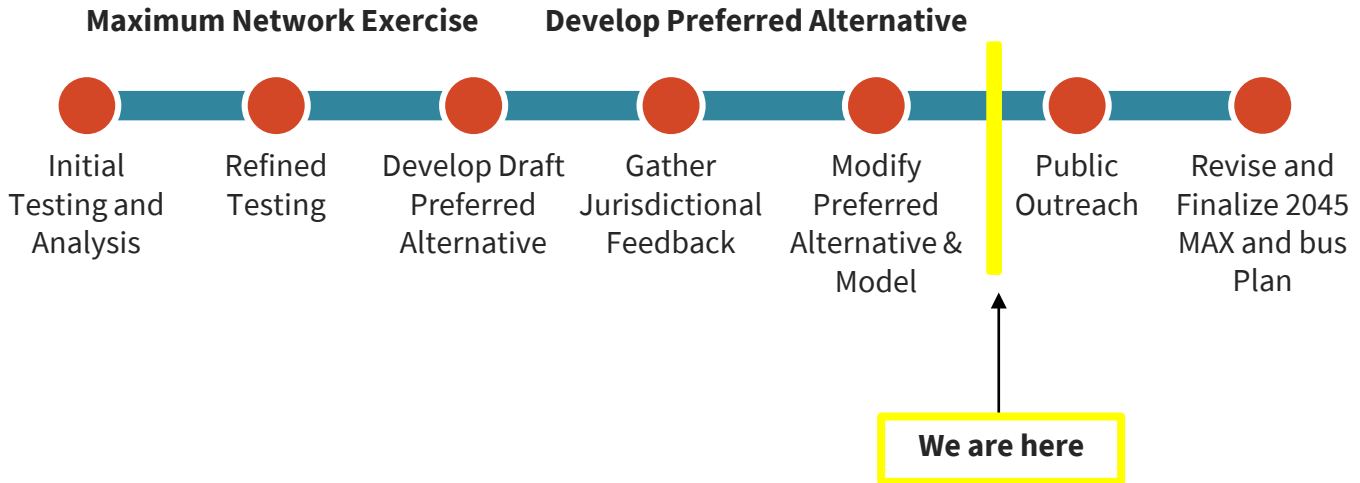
Maximum Network Exercise

Develop Preferred Alternative

Initial Testing and Analysis

Refined Testing

Develop Draft Preferred Alternative

Gather Jurisdictional Feedback

Modify Preferred Alternative & Model

Public Outreach

Revise and Finalize 2045 MAX and bus Plan

We are here